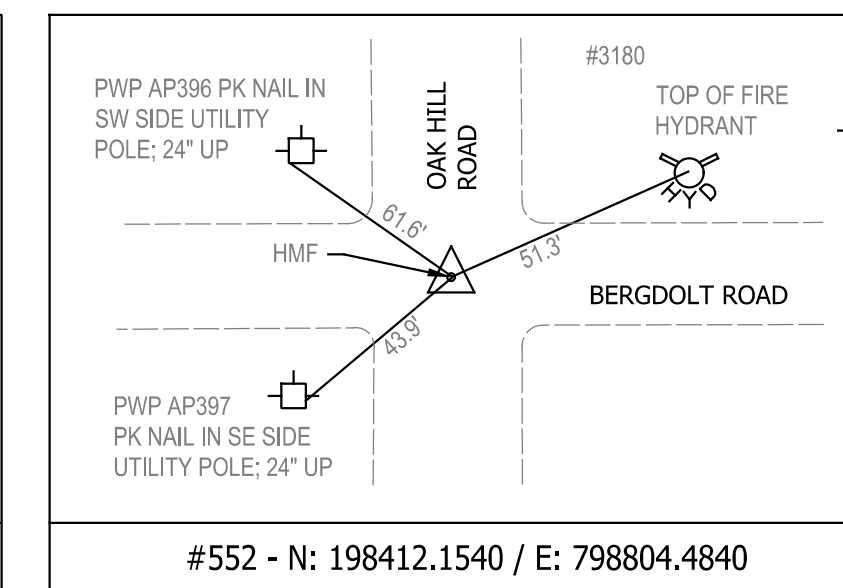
PWP AP396 PK NAIL IN SW SIDE UTILITY POLE; 24" UP

OAK HILL ROAD

#3180

TOP OF FIRE HYDRANT

HYD

61.6'

HMF

51.3'

BERGDOLT ROAD

43.9'

PWP AP397
PK NAIL IN SE SIDE UTILITY POLE; 24" UP

#552 - N: 198412.1540 / E: 798804.4840